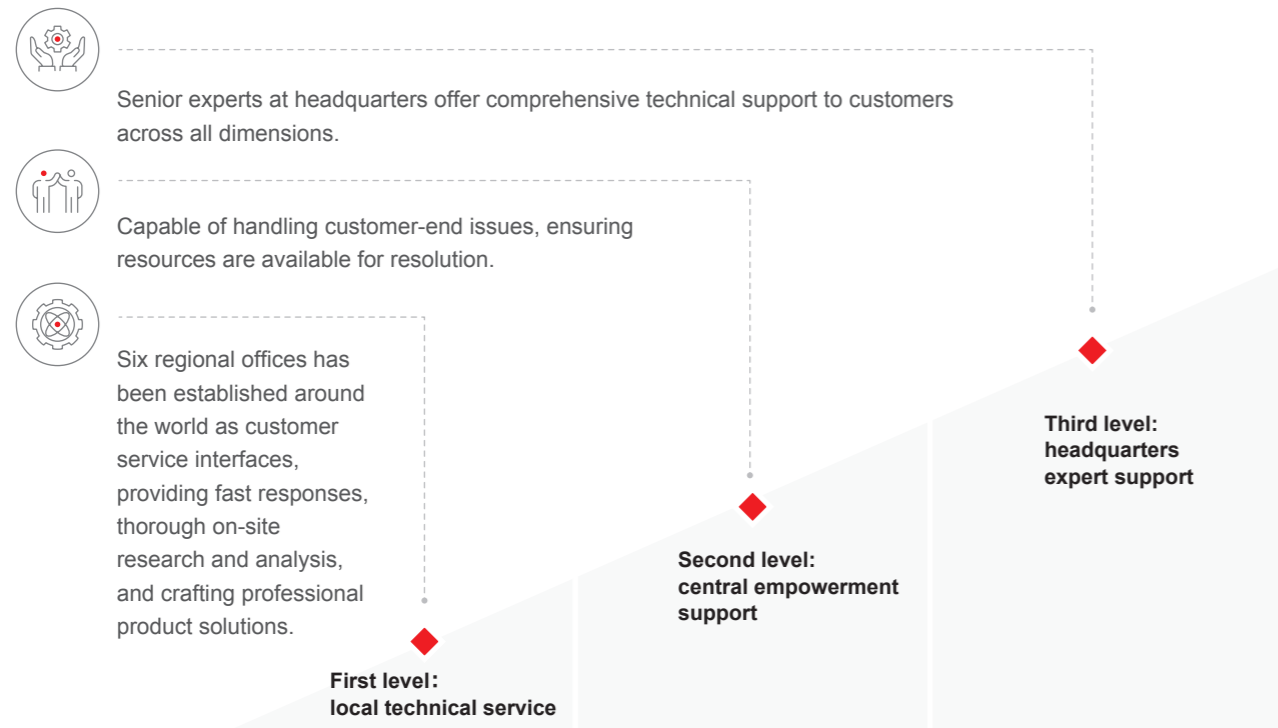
Senior experts at headquarters offer comprehensive technical support to customers across all dimensions.

Capable of handling customer-end issues, ensuring resources are available for resolution.

Six regional offices has been established around the world as customer service interfaces, providing fast responses, thorough on-site research and analysis, and crafting professional product solutions.

Third level: headquarters expert support

Second level: central empowerment support

First level: local technical service